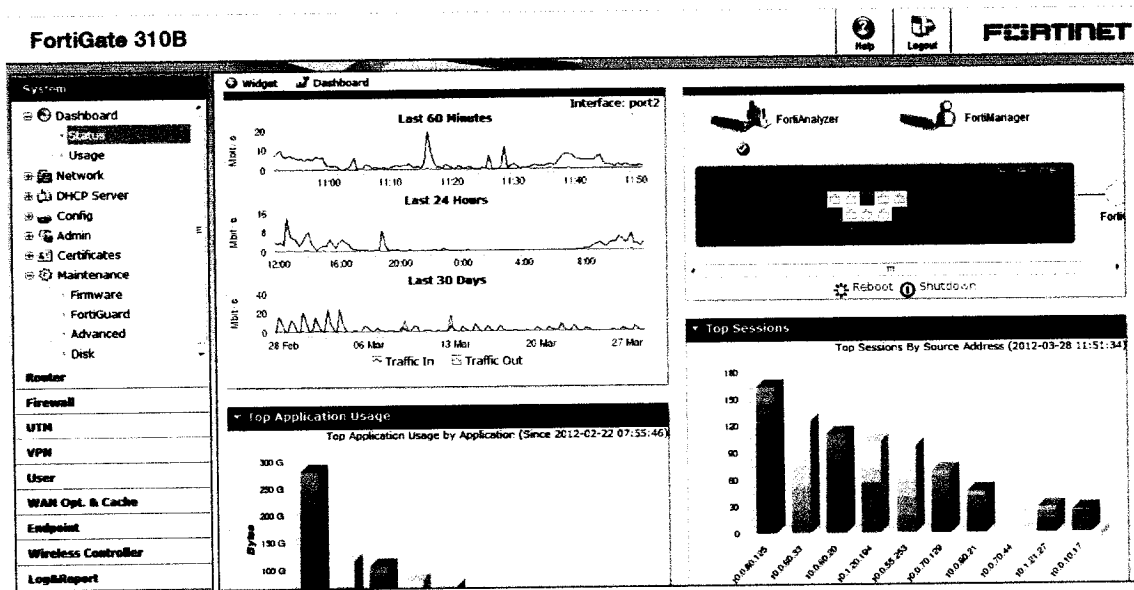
FortiGate 310B

Help Logout FORTINET

System

Dashboard
Status
Usage
Network
DHCP Server
Config
Admin
Certificates
Maintenance
Firmware
FortiGuard
Advanced
Disk

Router
Firewall
UTM
VPN
User
WAN Opt. & Cache
Endpoint
Wireless Controller
Log&Report

Widget Dashboard

Interface: port2

Last 60 Minutes
Mbit/s
20
10
0
11:00 11:10 11:20 11:30 11:40 11:50

Last 24 Hours
Mbit/s
16
8
0
12:00 16:00 20:00 0:00 4:00 8:00

Last 30 Days
Mbit/s
40
20
0
28 Feb 06 Mar 13 Mar 20 Mar 27 Mar

Traffic In Traffic Out

Top Application Usage
Top Application Usage by Application (Since 2012-02-22 07:55:46)
Bytes
300 G
250 G
200 G
150 G
100 G

FortiAnalyzer FortiManager

Forti

Reboot Shutdown

Top Sessions
Top Sessions By Source Address (2012-03-28 11:51:34)
180
150
120
90
60
30
0
10.0.60.125 10.0.60.33 10.0.60.20 10.1.20.194 10.0.55.253 10.0.70.129 10.0.60.21 10.0.70.44 10.1.21.27 10.0.10.17